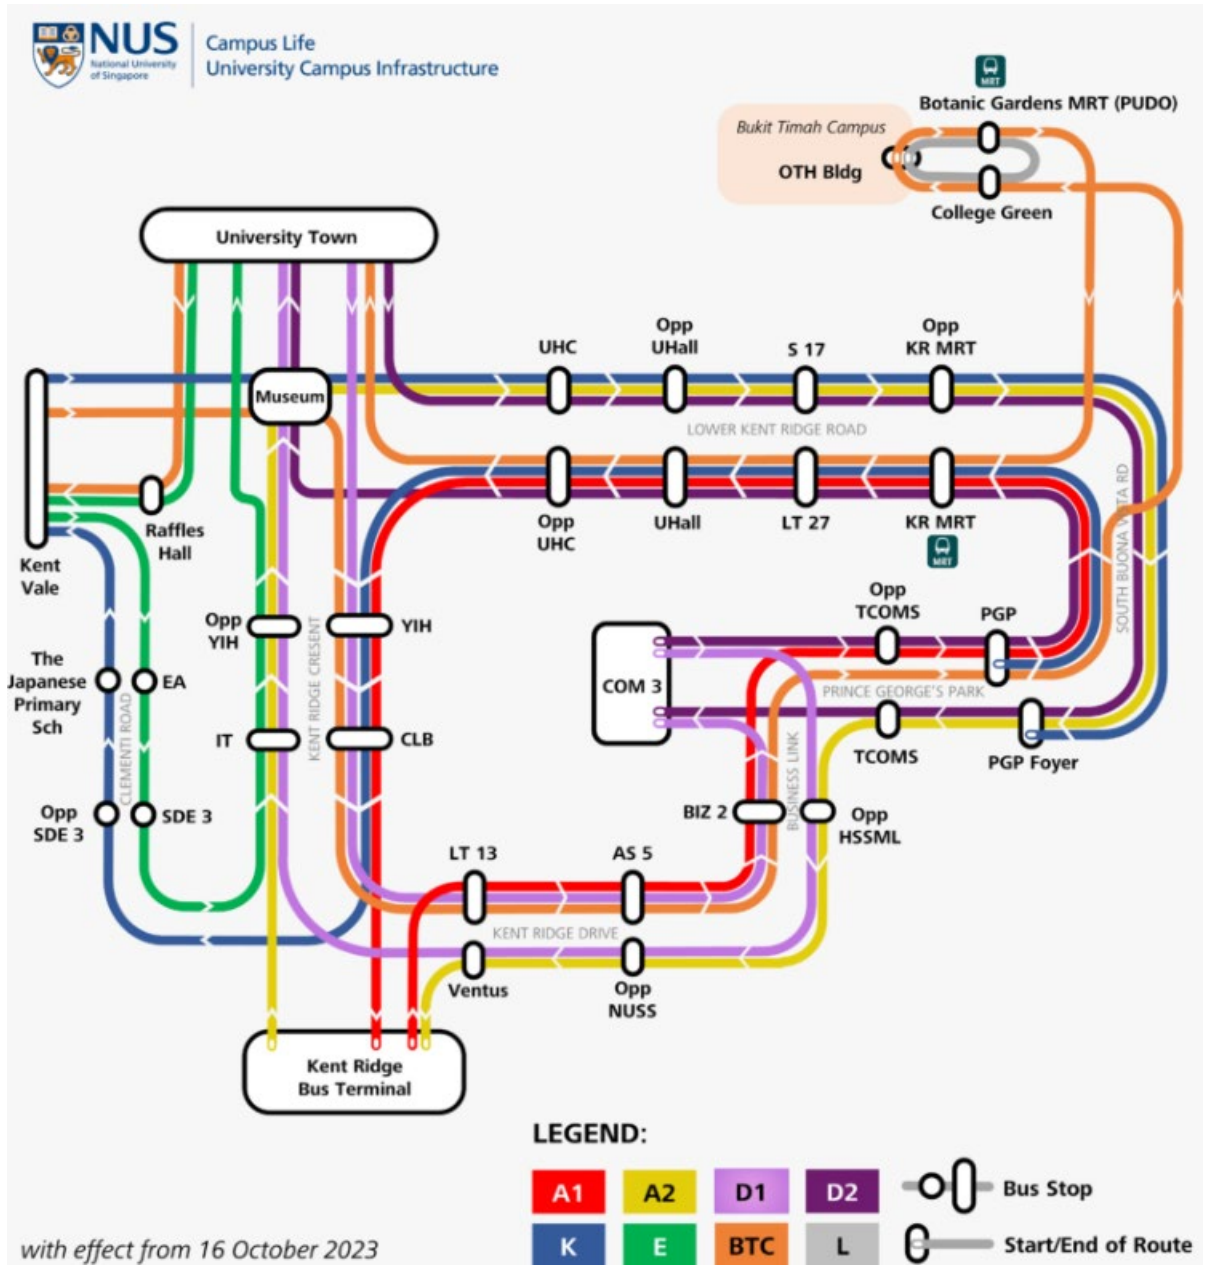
NUS National University of Singapore

Campus Life
University Campus Infrastructure

MRT
Botanic Gardens MRT (PUDO)
Bukit Timah Campus
OTH Bldg
College Green

University Town

UHC
Opp UHall
S 17
Opp KR MRT

Museum

LOWER KENT RIDGE ROAD

Opp UHC
UHall
LT 27
KR MRT
MRT

Kent Vale
Raffles Hall

SOUTH BUONA VISTA RD

Opp TCOMS
PGP

Opp YIH
YIH

COM 3

PRINCE GEORGE'S PARK

The Japanese Primary Sch
EA

KENT RIDGE CRESENT

IT
CLB

TCOMS
PGP Foyer

CLEMENTI ROAD

Opp SDE 3
SDE 3

BIZ 2
BUSINESS LINK
Opp HSSML

LT 13
AS 5

KENT RIDGE DRIVE

Ventus
Opp NUSS

Kent Ridge Bus Terminal

LEGEND:
A1
A2
D1
D2
Bus Stop
K
E
BTC
L
Start/End of Route

with effect from 16 October 2023